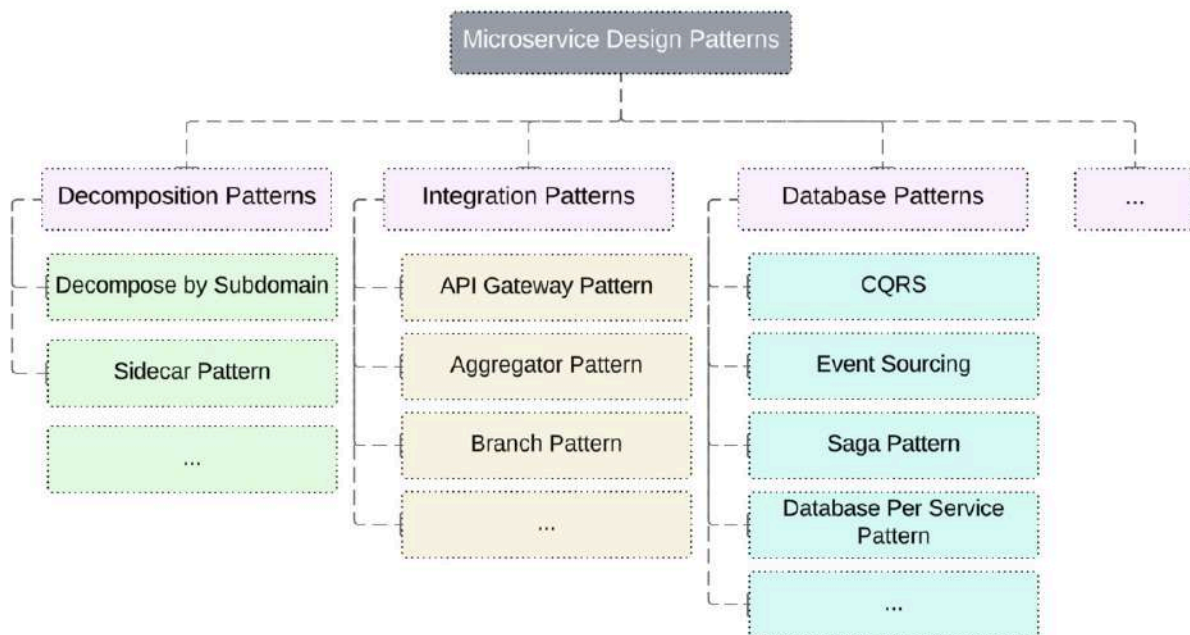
Microservice Design Patterns

Decomposition Patterns

Decompose by Subdomain

Sidecar Pattern

...

Integration Patterns

API Gateway Pattern

Aggregator Pattern

Branch Pattern

...

Database Patterns

CQRS

Event Sourcing

Saga Pattern

Database Per Service Pattern

...

...